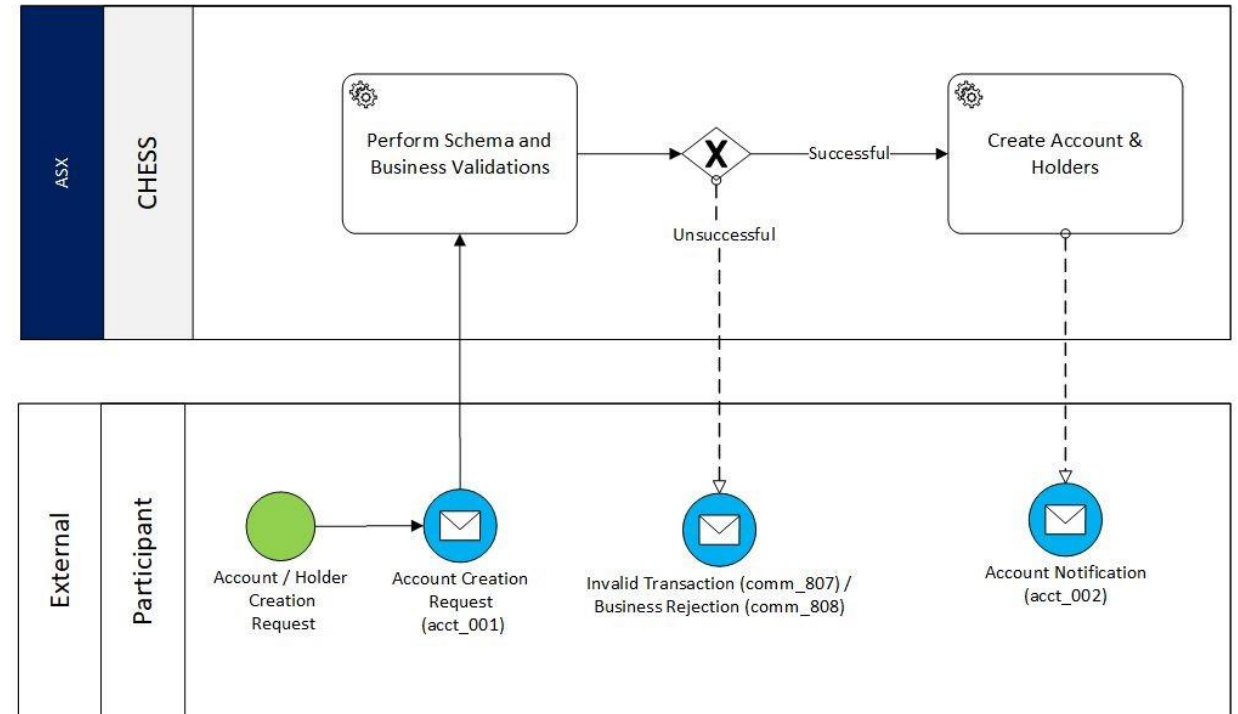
ASX

CHESS

Perform Schema and Business Validations

X

Successful

Create Account & Holders

Unsuccessful

External

Participant

Account / Holder Creation Request

Account Creation Request (acct_001)

Invalid Transaction (comm_807) / Business Rejection (comm_808)

Account Notification (acct_002)